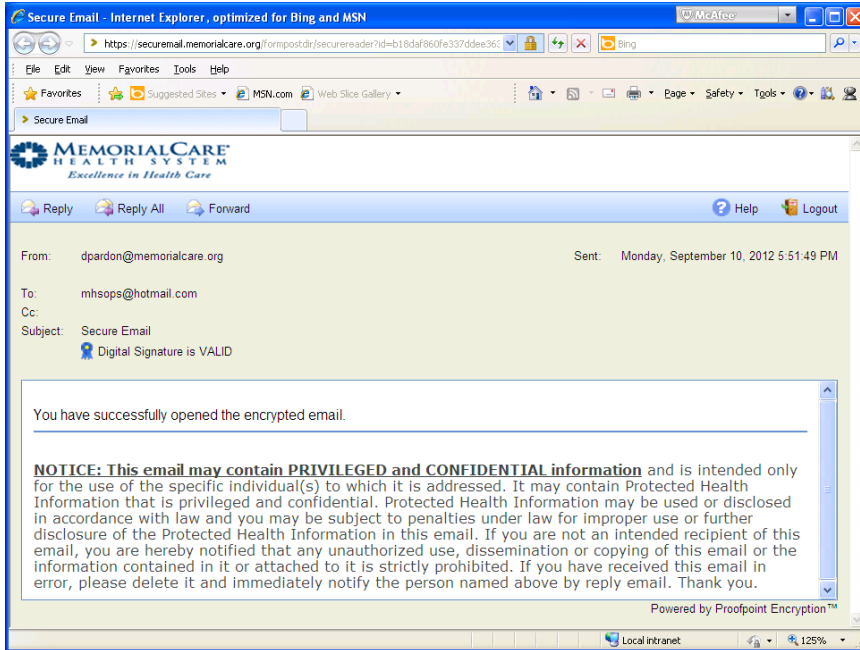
Secure Email - Internet Explorer, optimized for Bing and MSN

McAfee

https://securemail.memorialcare.org/formpostdir/securereader?id=b18daf860fe337ddee363

Bing

File Edit View Favorites Tools Help

Favorites Suggested Sites MSN.com Web Slice Gallery

Page Safety Tools

Secure Email

MEMORIALCARE HEALTH SYSTEM
Excellence in Health Care

Reply Reply All Forward

Help Logout

From: dpardon@memorialcare.org

Sent: Monday, September 10, 2012 5:51:49 PM

To: mhsops@hotmail.com
Cc:
Subject: Secure Email
Digital Signature is VALID

You have successfully opened the encrypted email.

NOTICE: This email may contain PRIVILEGED and CONFIDENTIAL information and is intended only for the use of the specific individual(s) to which it is addressed. It may contain Protected Health Information that is privileged and confidential. Protected Health Information may be used or disclosed in accordance with law and you may be subject to penalties under law for improper use or further disclosure of the Protected Health Information in this email. If you are not an intended recipient of this email, you are hereby notified that any unauthorized use, dissemination or copying of this email or the information contained in it or attached to it is strictly prohibited. If you have received this email in error, please delete it and immediately notify the person named above by reply email. Thank you.

Powered by Proofpoint Encryption™

Local intranet

125%